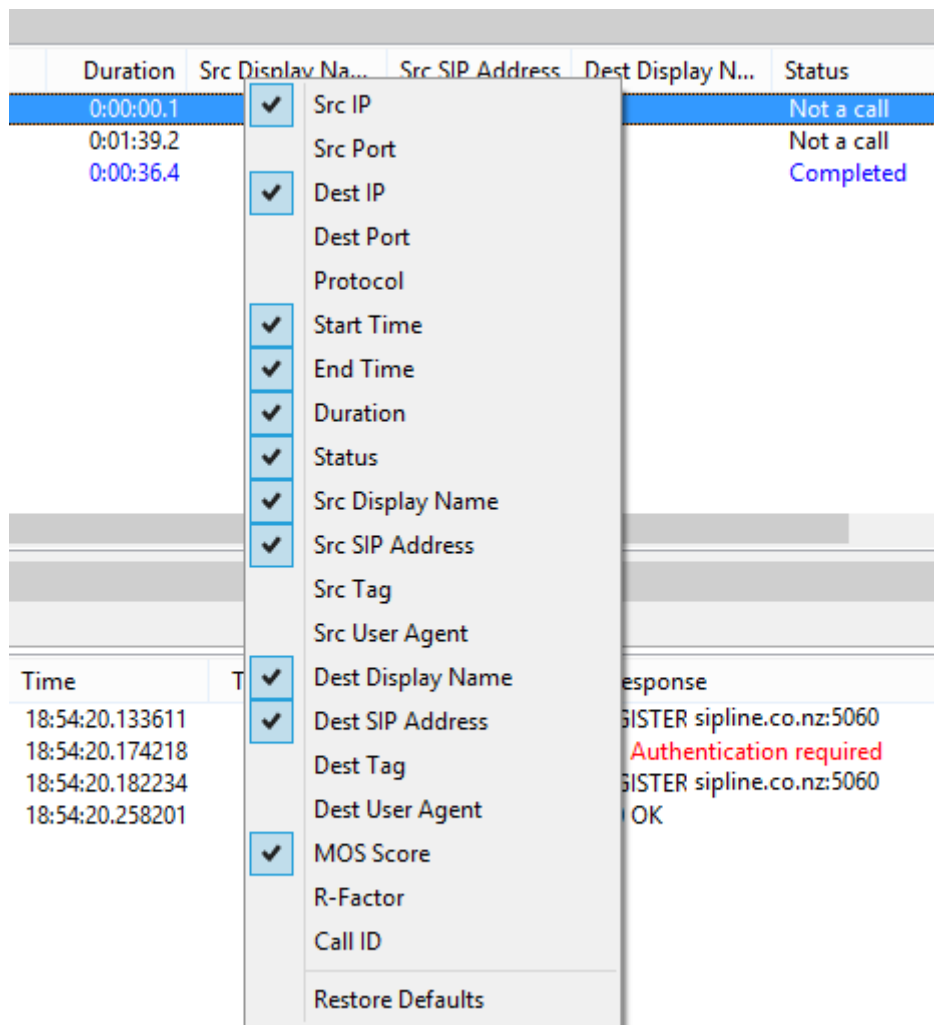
Duration Src Display Na... Src SIP Address Dest Display N... Status

0:00:00.1 Not a call
0:01:39.2 Not a call
0:00:36.4 Completed

Src IP
Src Port
Dest IP
Dest Port
Protocol
Start Time
End Time
Duration
Status
Src Display Name
Src SIP Address
Src Tag
Src User Agent
Dest Display Name
Dest SIP Address
Dest Tag
Dest User Agent
MOS Score
R-Factor
Call ID
Restore Defaults

Time T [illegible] esponse
18:54:20.133611 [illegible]GISTER sipline.co.nz:5060
18:54:20.174218 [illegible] Authentication required
18:54:20.182234 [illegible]GISTER sipline.co.nz:5060
18:54:20.258201 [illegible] OK